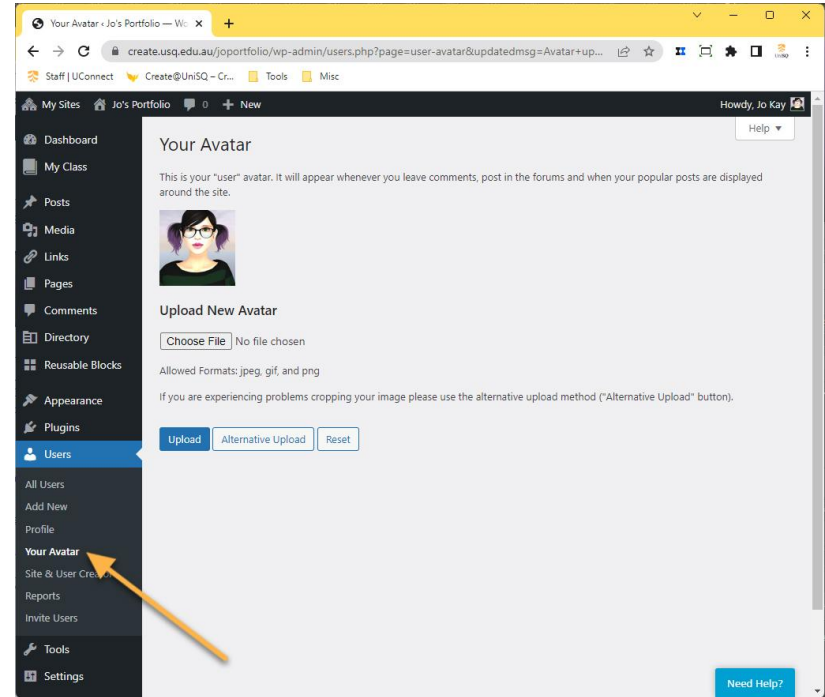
Your Avatar ‹ Jo's Portfolio — Wo ×

create.usq.edu.au/joportfolio/wp-admin/users.php?page=user-avatar&updatedmsg=Avatar+up...

Staff | UConnect   Create@UniSQ – Cr...   Tools   Misc

My Sites   Jo's Portfolio   0   + New   Howdy, Jo Kay

Dashboard
My Class
Posts
Media
Links
Pages
Comments
Directory
Reusable Blocks
Appearance
Plugins
Users
All Users
Add New
Profile
Your Avatar
Site & User Crea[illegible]
Reports
Invite Users
Tools
Settings

Help ▼

Your Avatar

This is your "user" avatar. It will appear whenever you leave comments, post in the forums and when your popular posts are displayed around the site.

Upload New Avatar

Choose File   No file chosen

Allowed Formats: jpeg, gif, and png

If you are experiencing problems cropping your image please use the alternative upload method ("Alternative Upload" button).

Upload   Alternative Upload   Reset

Need Help?